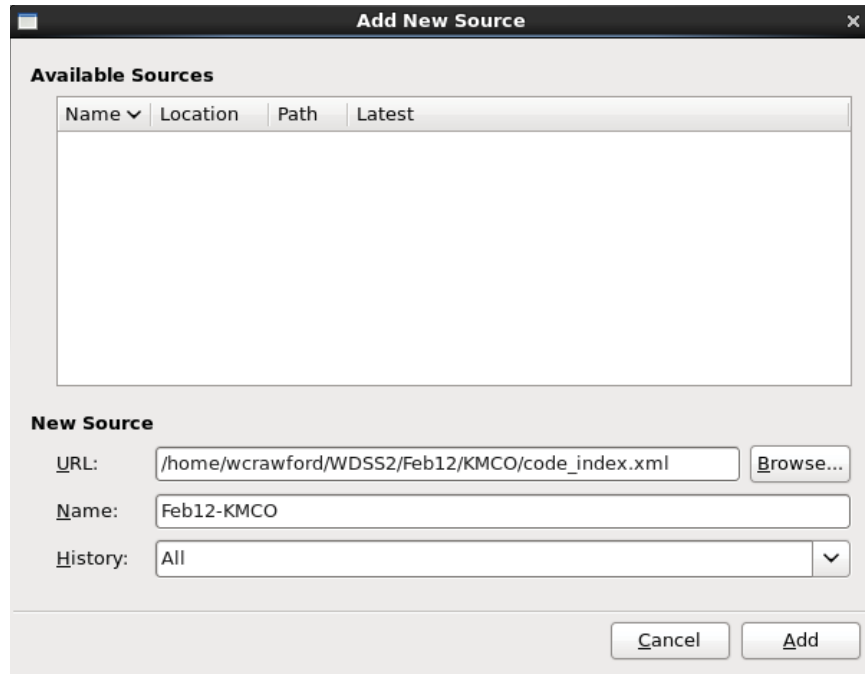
Add New Source

Available Sources

| Name ∨ | Location | Path | Latest |
|---|---|---|---|

New Source

URL: /home/wcrawford/WDSS2/Feb12/KMCO/code_index.xml Browse...

Name: Feb12-KMCO

History: All

Cancel Add